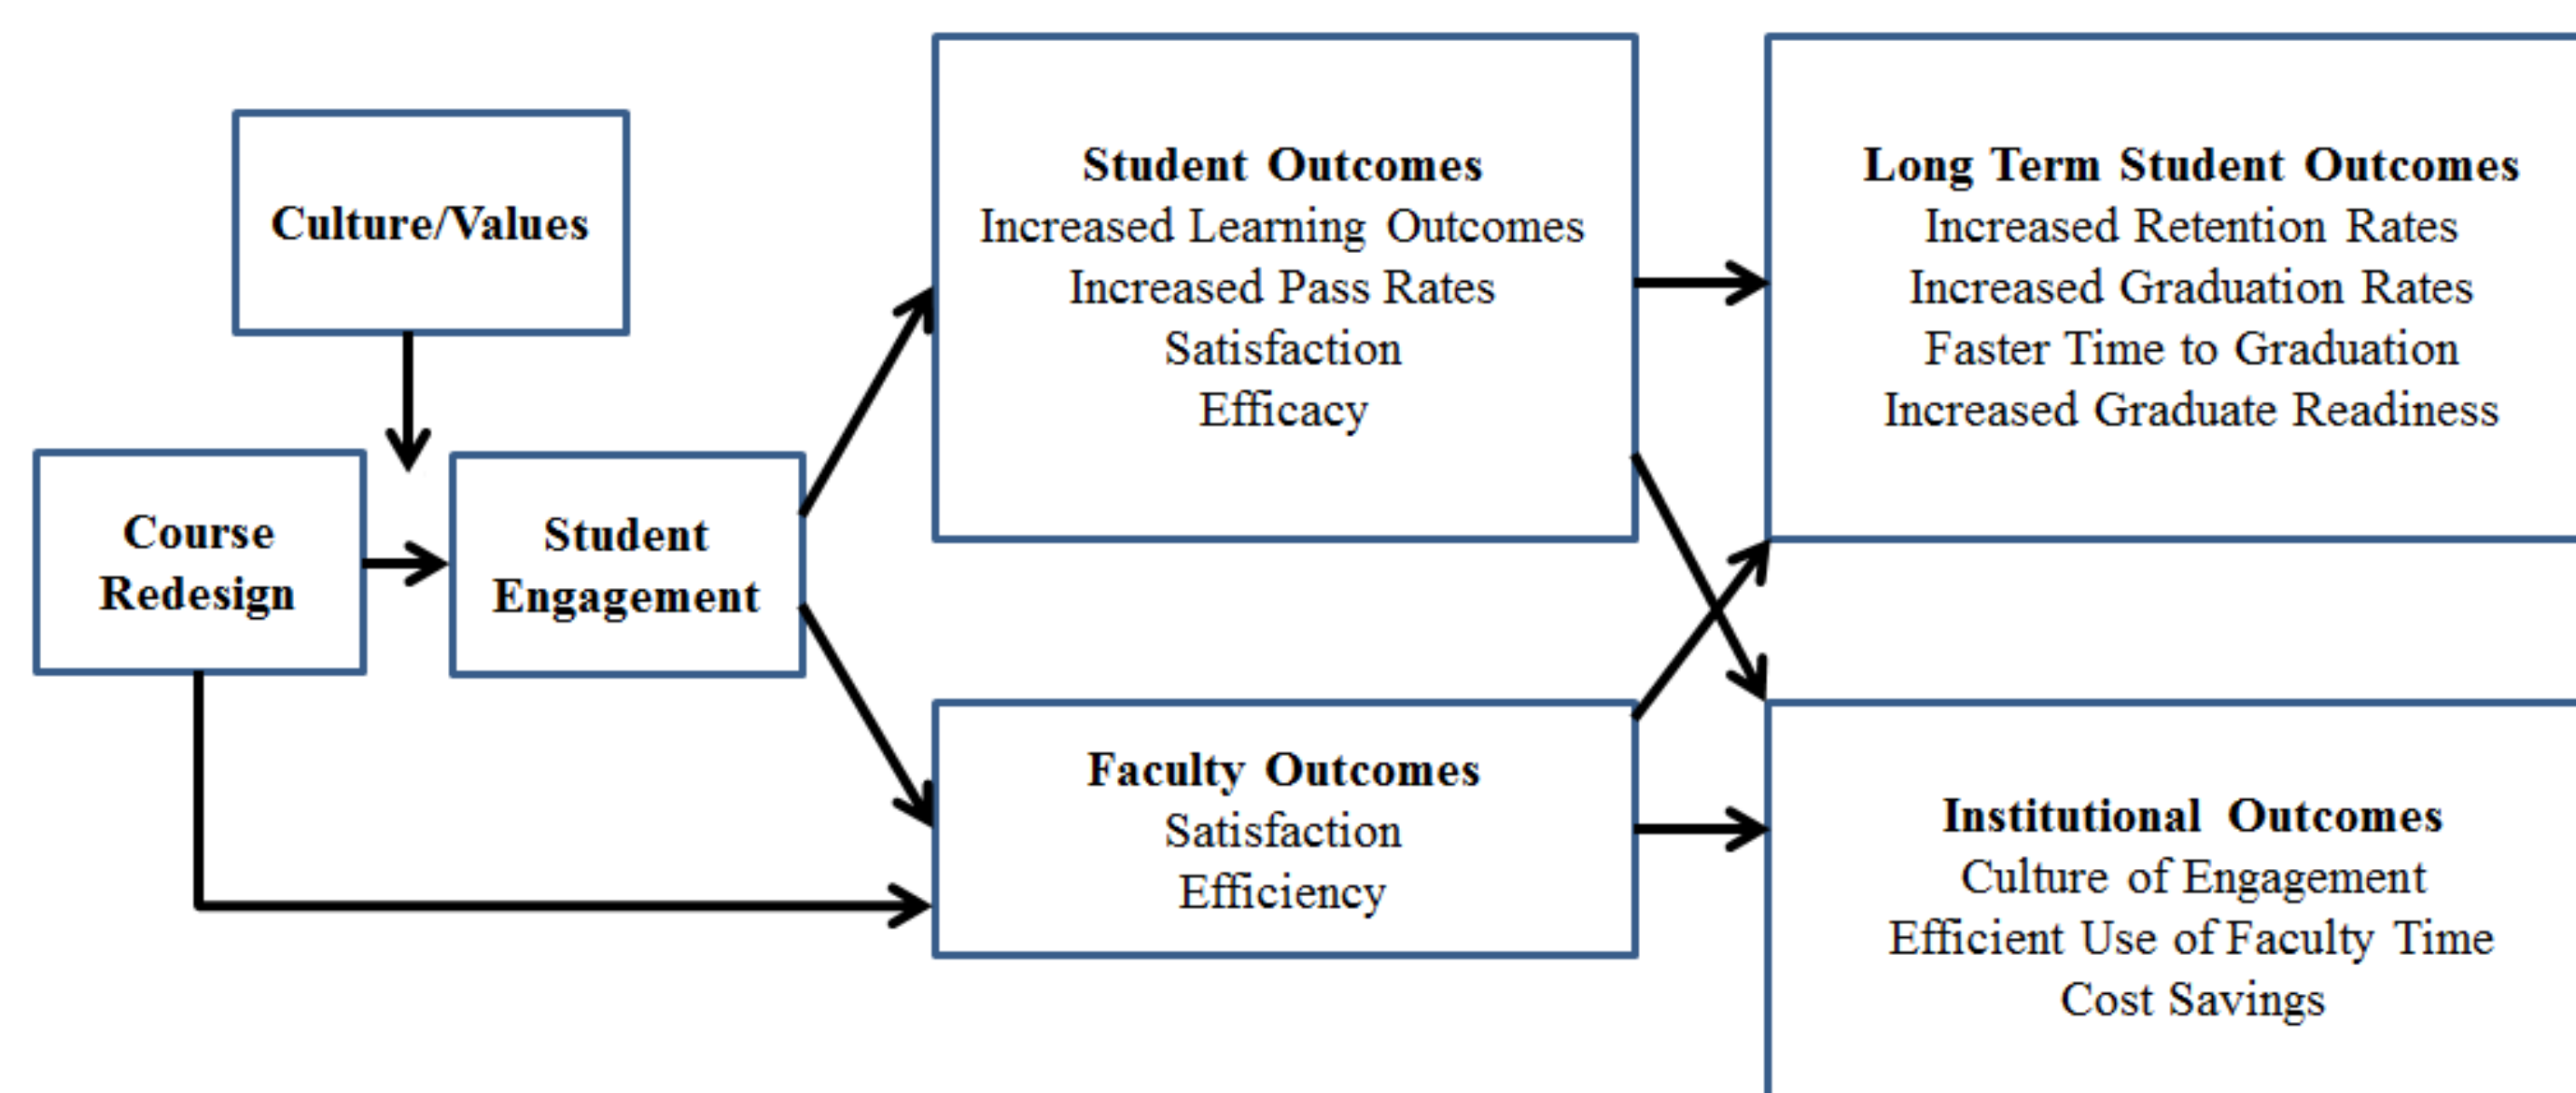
Culture/Values

Course Redesign

Student Engagement

Student Outcomes
Increased Learning Outcomes
Increased Pass Rates
Satisfaction
Efficacy

Faculty Outcomes
Satisfaction
Efficiency

Long Term Student Outcomes
Increased Retention Rates
Increased Graduation Rates
Faster Time to Graduation
Increased Graduate Readiness

Institutional Outcomes
Culture of Engagement
Efficient Use of Faculty Time
Cost Savings